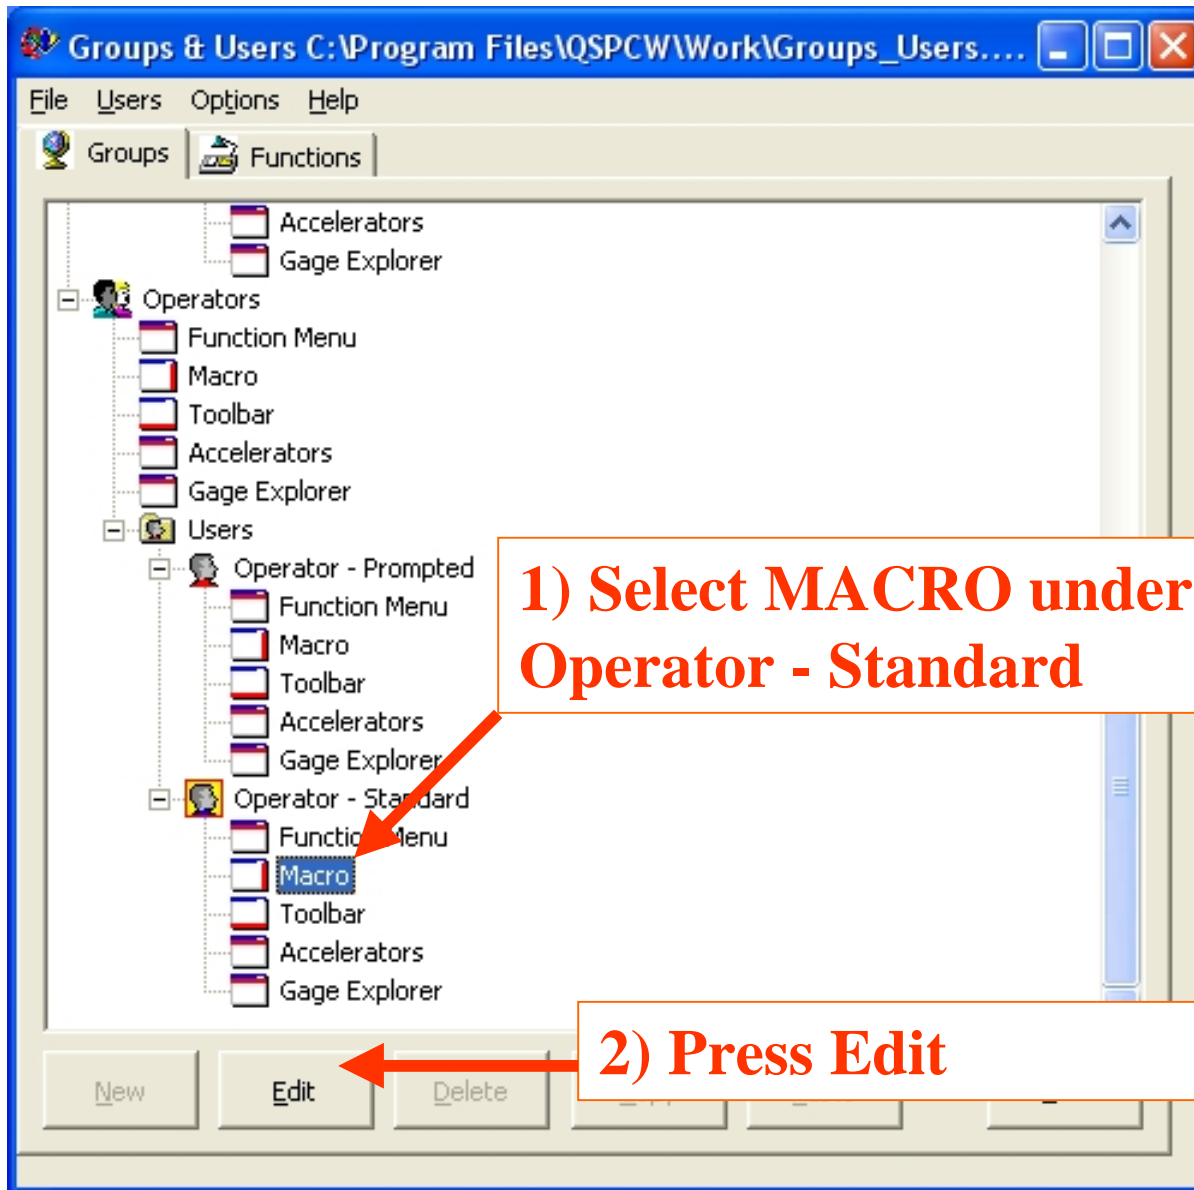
Groups & Users C:\Program Files\QSPCW\Work\Groups_Users....

File Users Options Help

Groups Functions

Accelerators
Gage Explorer
Operators
Function Menu
Macro
Toolbar
Accelerators
Gage Explorer
Users
Operator - Prompted
Function Menu
Macro
Toolbar
Accelerators
Gage Explorer
Operator - Standard
Function Menu
Macro
Toolbar
Accelerators
Gage Explorer

1) Select MACRO under Operator - Standard

2) Press Edit

New Edit Delete